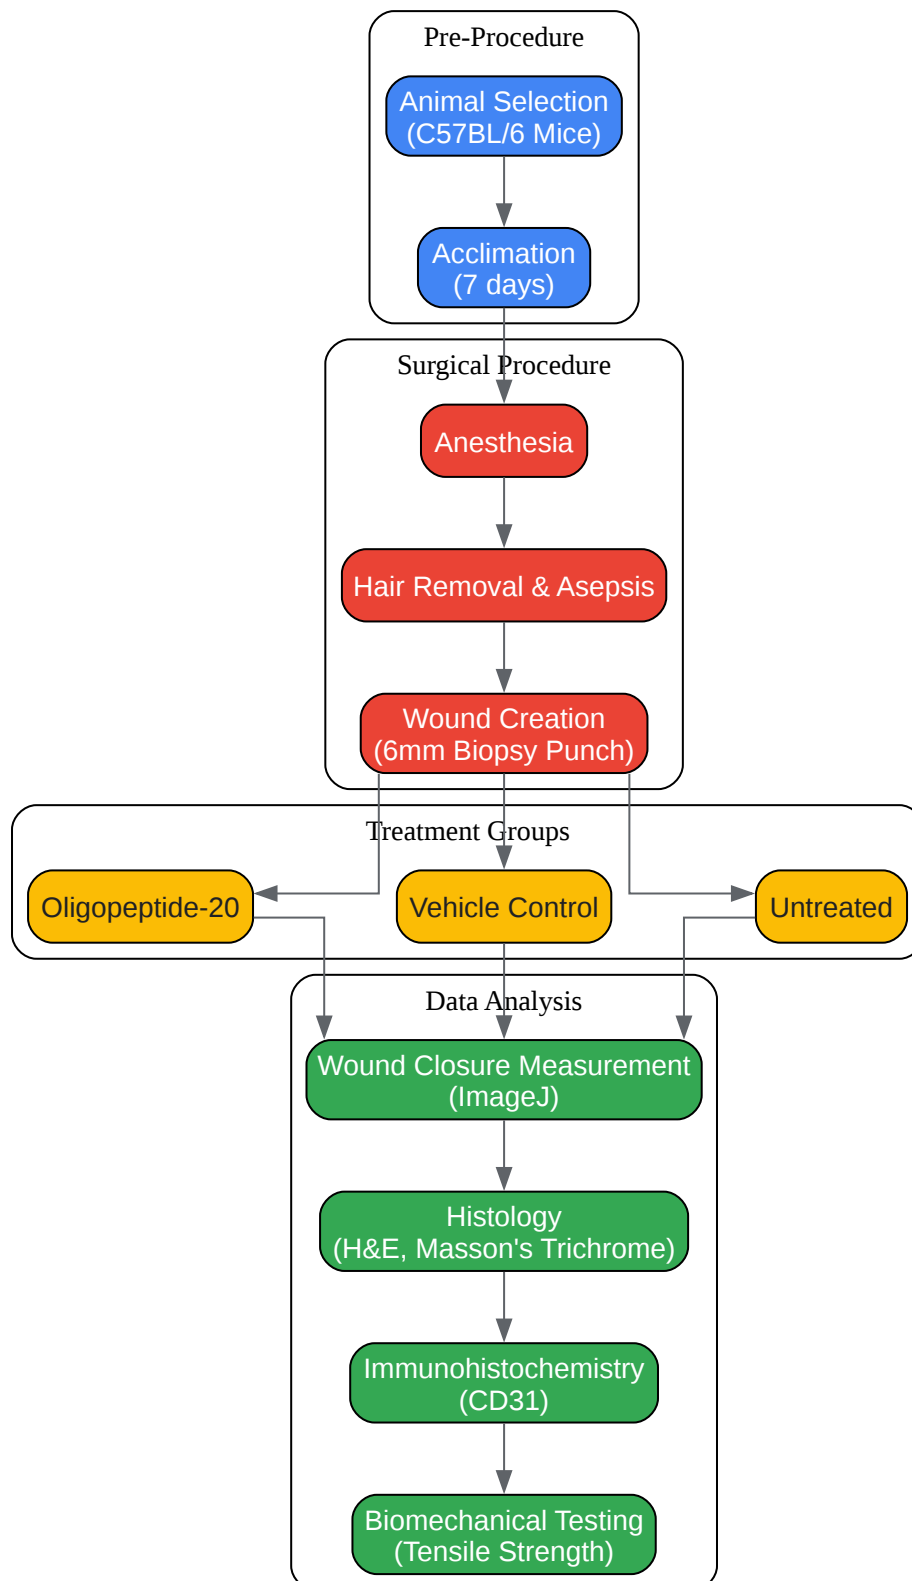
Pre-Procedure

Animal Selection
(C57BL/6 Mice)

Acclimation
(7 days)

Surgical Procedure

Anesthesia

Hair Removal & Asepsis

Wound Creation
(6mm Biopsy Punch)

Treatment Groups

Oligopeptide-20

Vehicle Control

Untreated

Data Analysis

Wound Closure Measurement
(ImageJ)

Histology
(H&E, Masson's Trichrome)

Immunohistochemistry
(CD31)

Biomechanical Testing
(Tensile Strength)